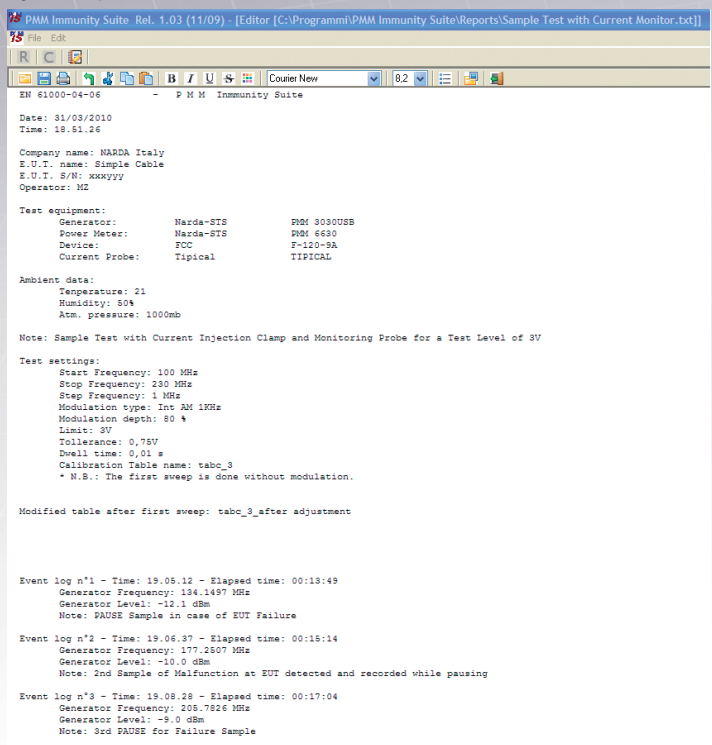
PMM Immunity Suite Rel. 1.03 (11/09) - [Editor [C:\Programmi\PMM Immunity Suite\Reports\Sample Test with Current Monitor.txt]]
File Edit
R C
B I U S Courier New 8,2

EN 61000-04-06 - P M M Inmmunity Suite

Date: 31/03/2010
Time: 18.51.26

Company name: NARDA Italy
E.U.T. name: Simple Cable
E.U.T. S/N: xxxyyy
Operator: MZ

Test equipment:
Generator: Narda-STS PMM 3030USB
Power Meter: Narda-STS PMM 6630
Device: FCC F-120-9A
Current Probe: Tipical TIPICAL

Ambient data:
Temperature: 21
Humidity: 50%
Atm. pressure: 1000mb

Note: Sample Test with Current Injection Clamp and Monitoring Probe for a Test Level of 3V

Test settings:
Start Frequency: 100 MHz
Stop Frequency: 230 MHz
Step Frequency: 1 MHz
Modulation type: Int AM 1KHz
Modulation depth: 80 %
Limit: 3V
Tollerance: 0,75V
Dwell time: 0,01 s
Calibration Table name: tabc_3
* N.B.: The first sweep is done without modulation.

Modified table after first sweep: tabc_3_after adjustment

Event log n°1 - Time: 19.05.12 - Elapsed time: 00:13:49
Generator Frequency: 134.1497 MHz
Generator Level: -12.1 dBm
Note: PAUSE Sample in case of EUT Failure

Event log n°2 - Time: 19.06.37 - Elapsed time: 00:15:14
Generator Frequency: 177.2507 MHz
Generator Level: -10.0 dBm
Note: 2nd Sample of Malfunction at EUT detected and recorded while pausing

Event log n°3 - Time: 19.08.28 - Elapsed time: 00:17:04
Generator Frequency: 205.7826 MHz
Generator Level: -9.0 dBm
Note: 3rd PAUSE for Failure Sample